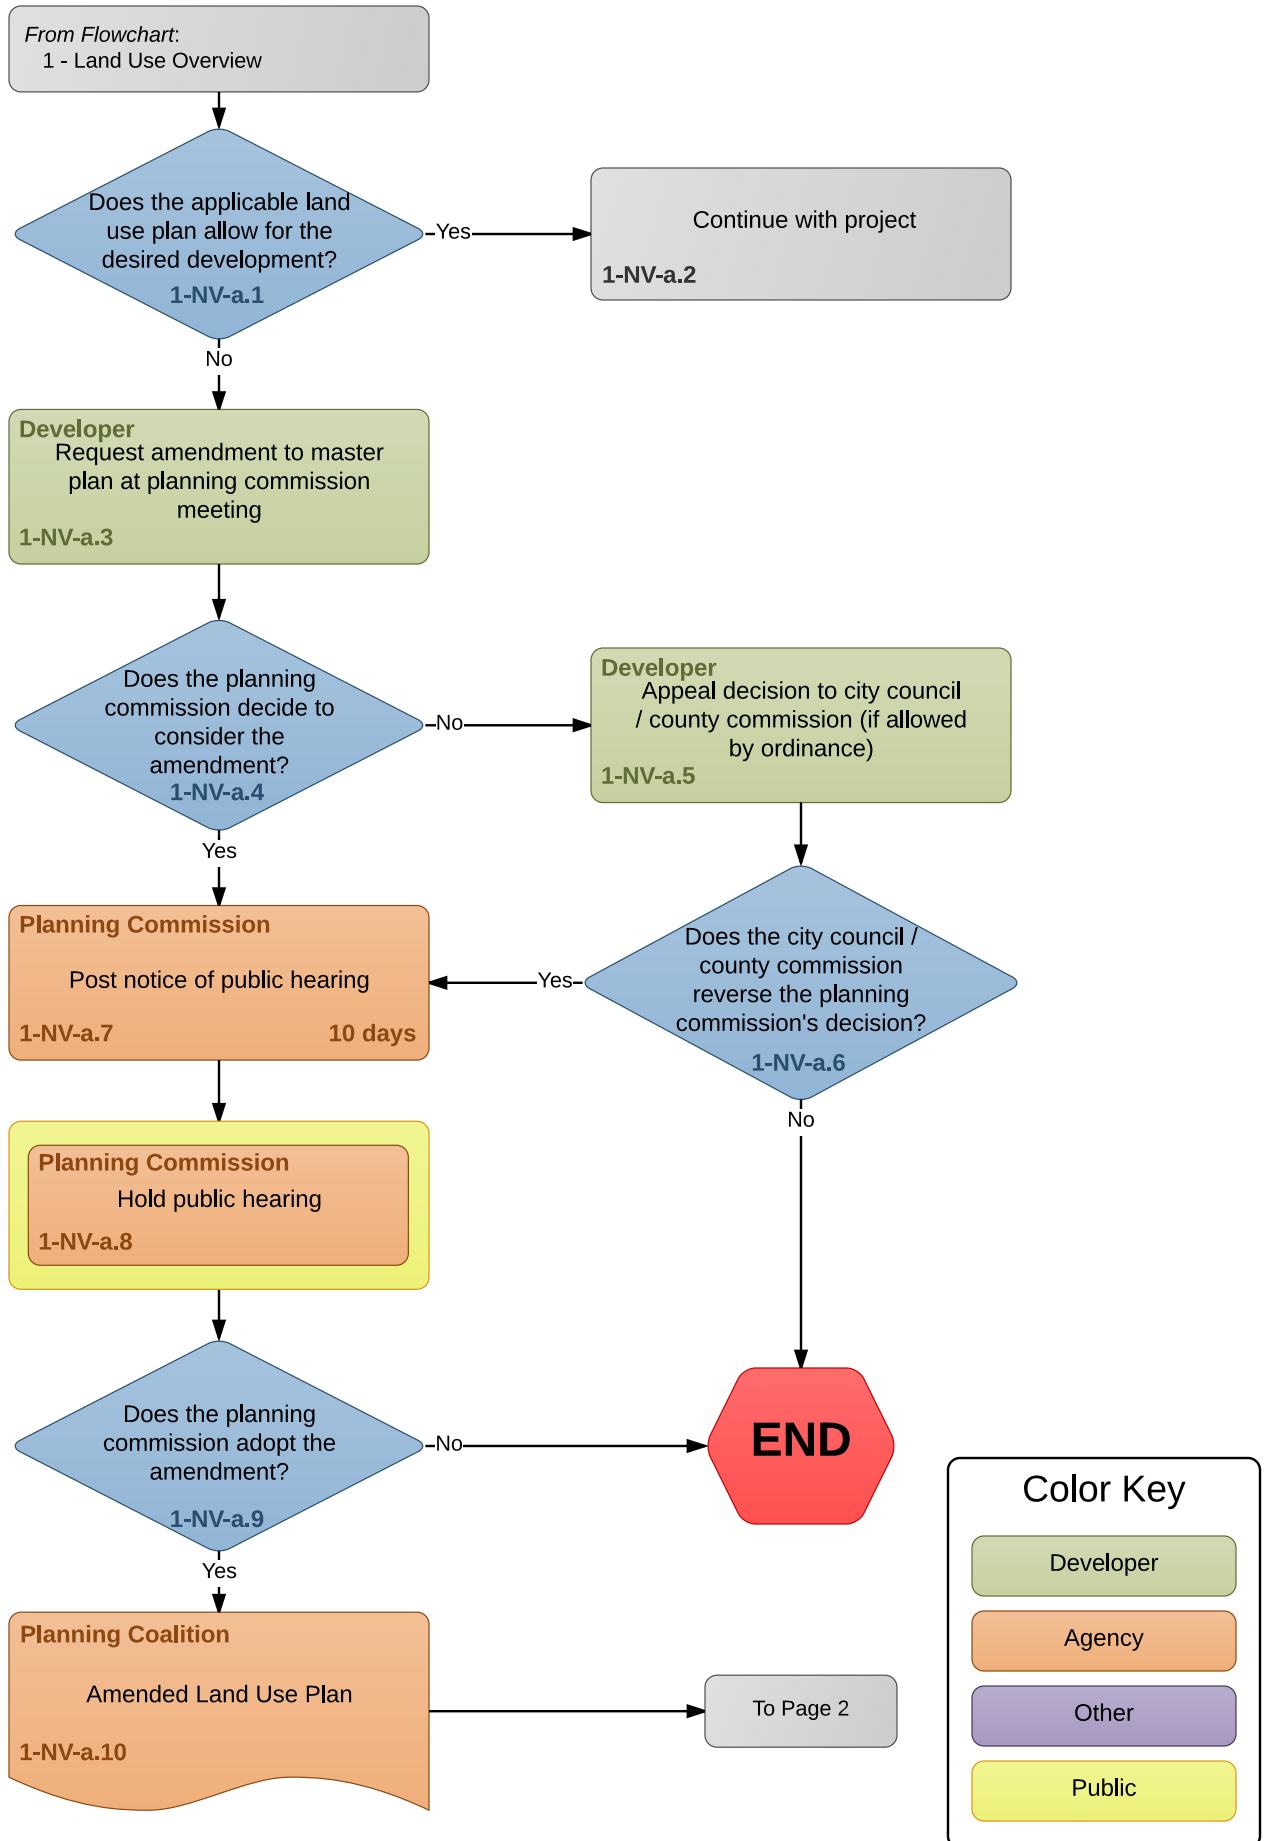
*From Flowchart*:
1 - Land Use Overview

Does the applicable land use plan allow for the desired development?
1-NV-a.1

Yes

Continue with project
1-NV-a.2

No

Developer
Request amendment to master plan at planning commission meeting
1-NV-a.3

Does the planning commission decide to consider the amendment?
1-NV-a.4

No

Developer
Appeal decision to city council / county commission (if allowed by ordinance)
1-NV-a.5

Yes

Planning Commission
Post notice of public hearing
1-NV-a.7
10 days

Yes

Does the city council / county commission reverse the planning commission's decision?
1-NV-a.6

No

Planning Commission
Hold public hearing
1-NV-a.8

Does the planning commission adopt the amendment?
1-NV-a.9

No

END

Yes

Planning Coalition
Amended Land Use Plan
1-NV-a.10

To Page 2

Color Key
Developer
Agency
Other
Public